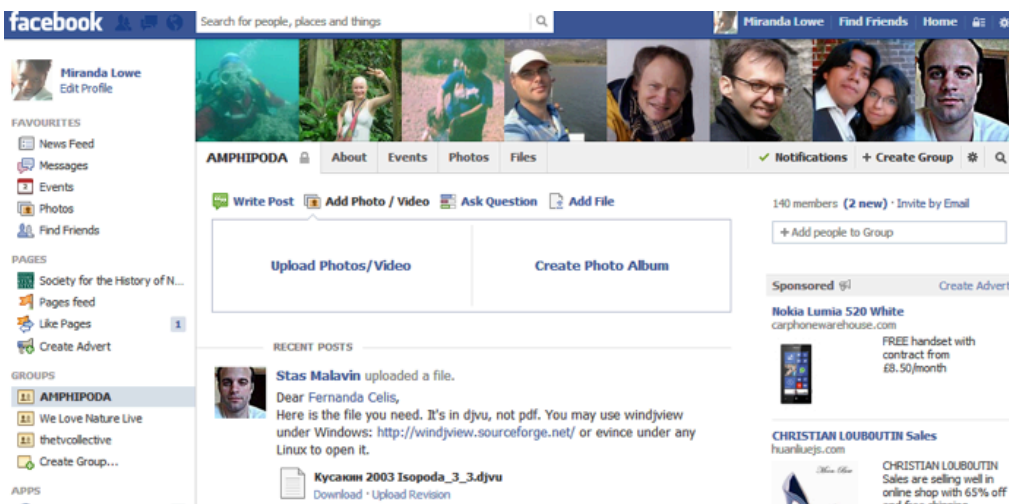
facebook

Search for people, places and things

Miranda Lowe | Find Friends | Home

Miranda Lowe
Edit Profile

FAVOURITES
News Feed
Messages
Events
Photos
Find Friends

PAGES
Society for the History of N...
Pages feed
Like Pages 1
Create Advert

GROUPS
AMPHIPODA
We Love Nature Live
thetvcollective
Create Group...

APPS

AMPHIPODA | About | Events | Photos | Files | ✓ Notifications | + Create Group

Write Post | Add Photo / Video | Ask Question | Add File

Upload Photos/Video | Create Photo Album

RECENT POSTS

Stas Malavin uploaded a file.
Dear Fernanda Celis,
Here is the file you need. It's in djvu, not pdf. You may use windjview under Windows: http://windjview.sourceforge.net/ or evince under any Linux to open it.

Кусакин 2003 Isopoda_3_3.djvu
Download · Upload Revision

140 members (2 new) · Invite by Email
+ Add people to Group

Sponsored | Create Advert

Nokia Lumia 520 White
carphonewarehouse.com
FREE handset with contract from £8.50/month

CHRISTIAN LOUBOUTIN Sales
huanliuejs.com
CHRISTIAN LOUBOUTIN Sales are selling well in online shop with 65% off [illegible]